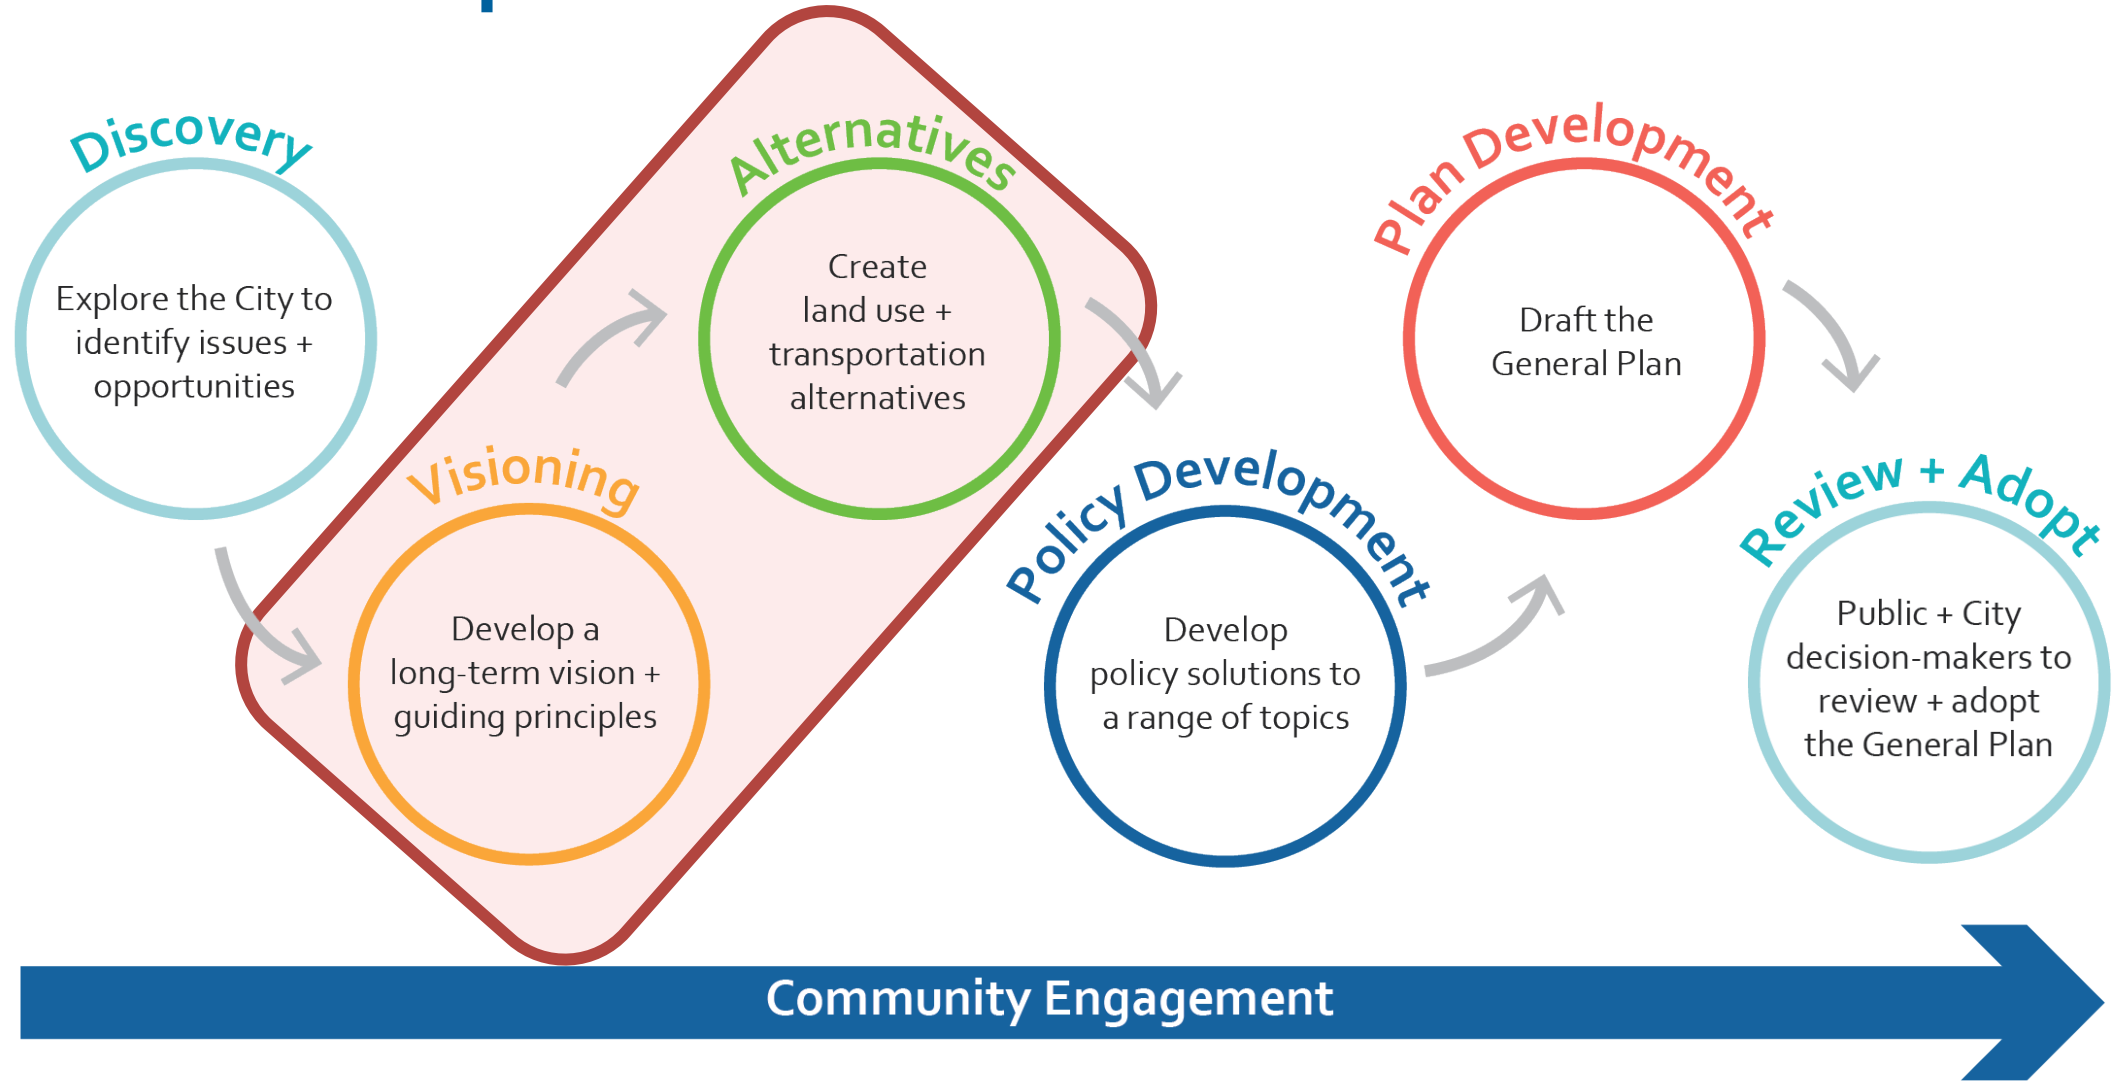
Discovery

Explore the City to identify issues + opportunities

Visioning

Develop a long-term vision + guiding principles

Alternatives

Create land use + transportation alternatives

Policy Development

Develop policy solutions to a range of topics

Plan Development

Draft the General Plan

Review + Adopt

Public + City decision-makers to review + adopt the General Plan

Community Engagement